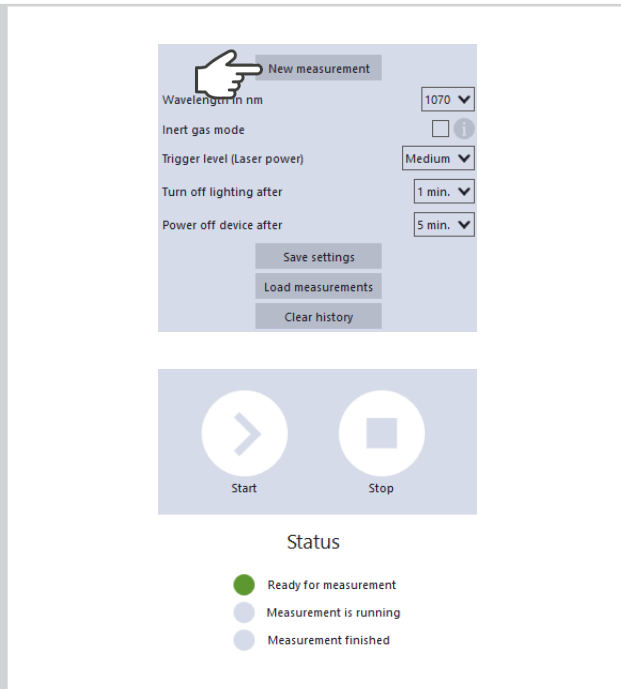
New measurement

Wavelength in nm 1070

Inert gas mode

Trigger level (Laser power) Medium

Turn off lighting after 1 min.

Power off device after 5 min.

Save settings

Load measurements

Clear history

Start

Stop

Status

Ready for measurement

Measurement is running

Measurement finished